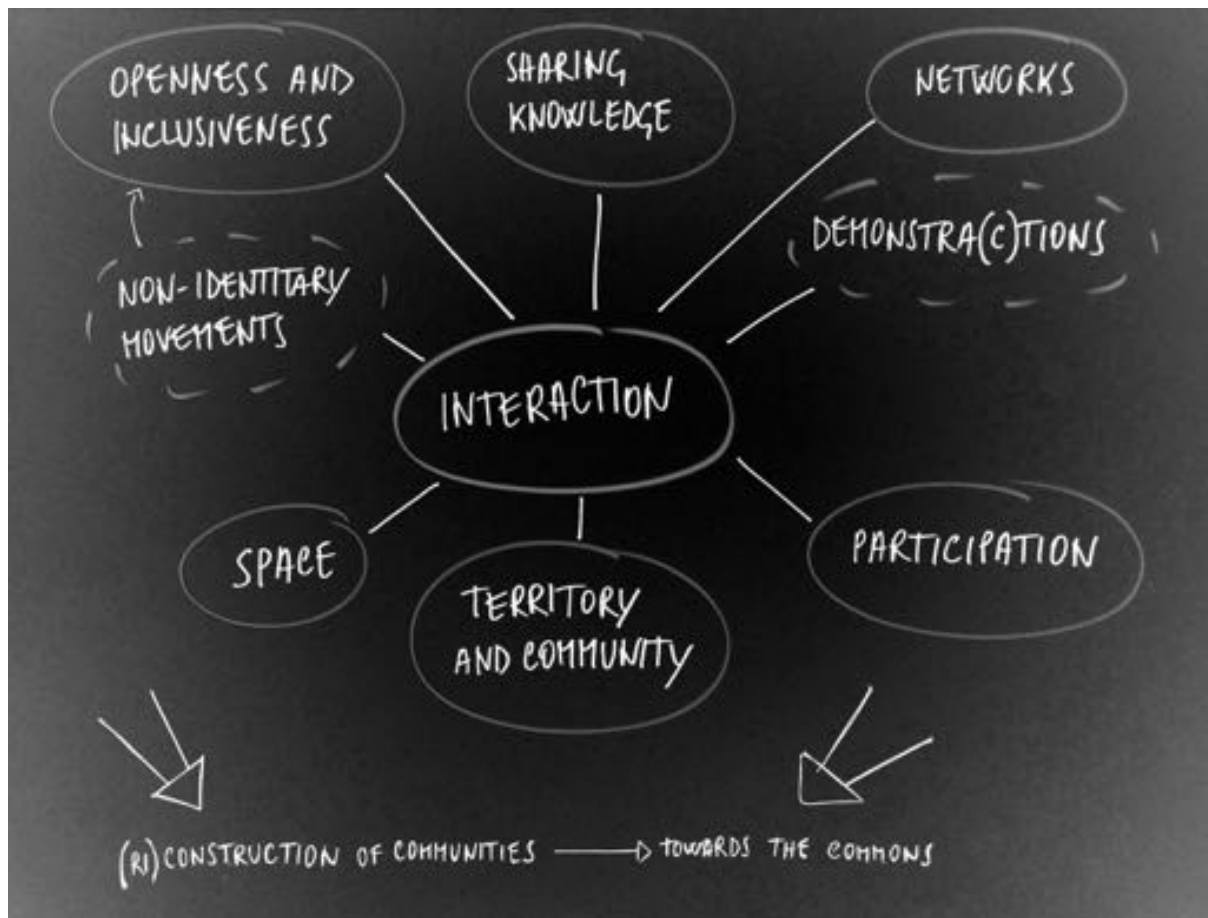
OPENNESS AND INCLUSIVENESS

SHARING KNOWLEDGE

NETWORKS

NON-IDENTITARY MOVEMENTS

DEMONSTRA(C)TIONS

INTERACTION

SPACE

TERRITORY AND COMMUNITY

PARTICIPATION

(RI)CONSTRUCTION OF COMMUNITIES → TOWARDS THE COMMONS